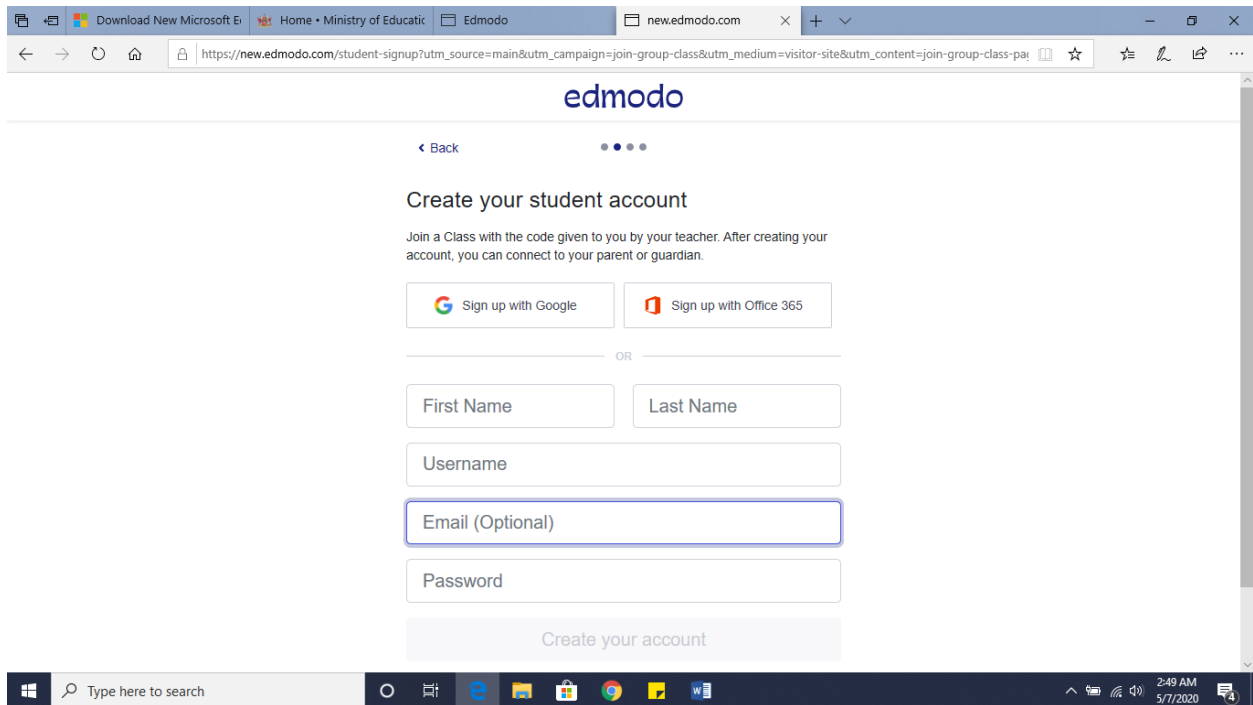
Download New Microsoft E
Home • Ministry of Educatic
Edmodo
new.edmodo.com

https://new.edmodo.com/student-signup?utm_source=main&utm_campaign=join-group-class&utm_medium=visitor-site&utm_content=join-group-class-pa

edmodo

‹ Back

Create your student account

Join a Class with the code given to you by your teacher. After creating your account, you can connect to your parent or guardian.

Sign up with Google

Sign up with Office 365

OR

First Name

Last Name

Username

Email (Optional)

Password

Create your account

Type here to search

2:49 AM
5/7/2020

4